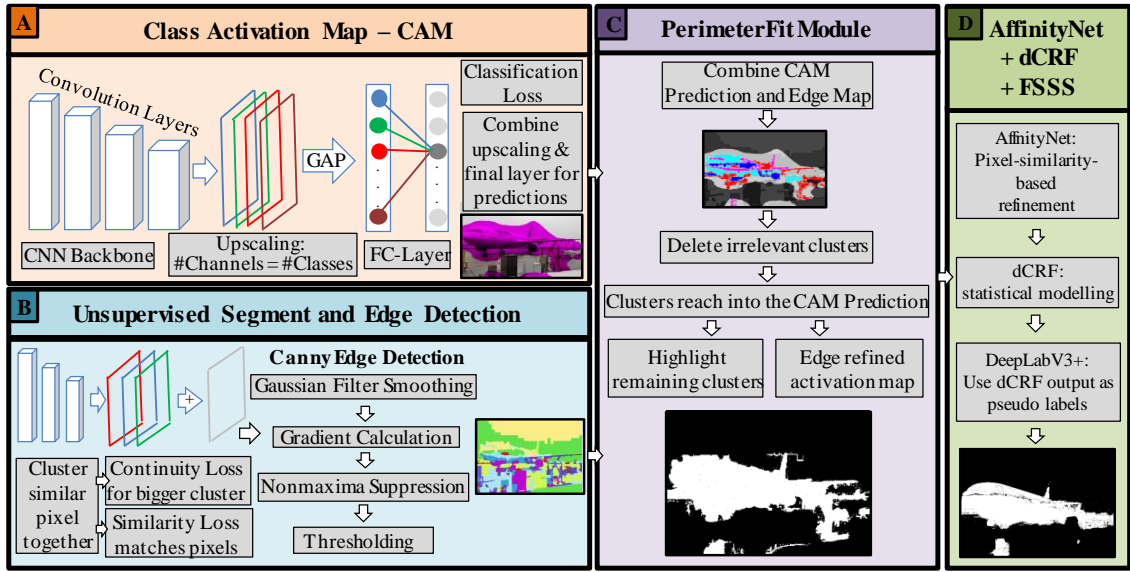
A Class Activation Map – CAM

Convolution Layers

CNN Backbone

Upscaling: #Channels = #Classes

GAP

FC-Layer

Classification Loss

Combine upscaling & final layer for predictions

B Unsupervised Segment and Edge Detection

Canny Edge Detection

Gaussian Filter Smoothing

Gradient Calculation

Nonmaxima Suppression

Thresholding

Cluster similar pixel together

Continuity Loss for bigger cluster

Similarity Loss matches pixels

C PerimeterFit Module

Combine CAM Prediction and Edge Map

Delete irrelevant clusters

Clusters reach into the CAM Prediction

Highlight remaining clusters

Edge refined activation map

D AffinityNet + dCRF + FSSS

AffinityNet: Pixel-similarity-based refinement

dCRF: statistical modelling

DeepLabV3+: Use dCRF output as pseudo labels